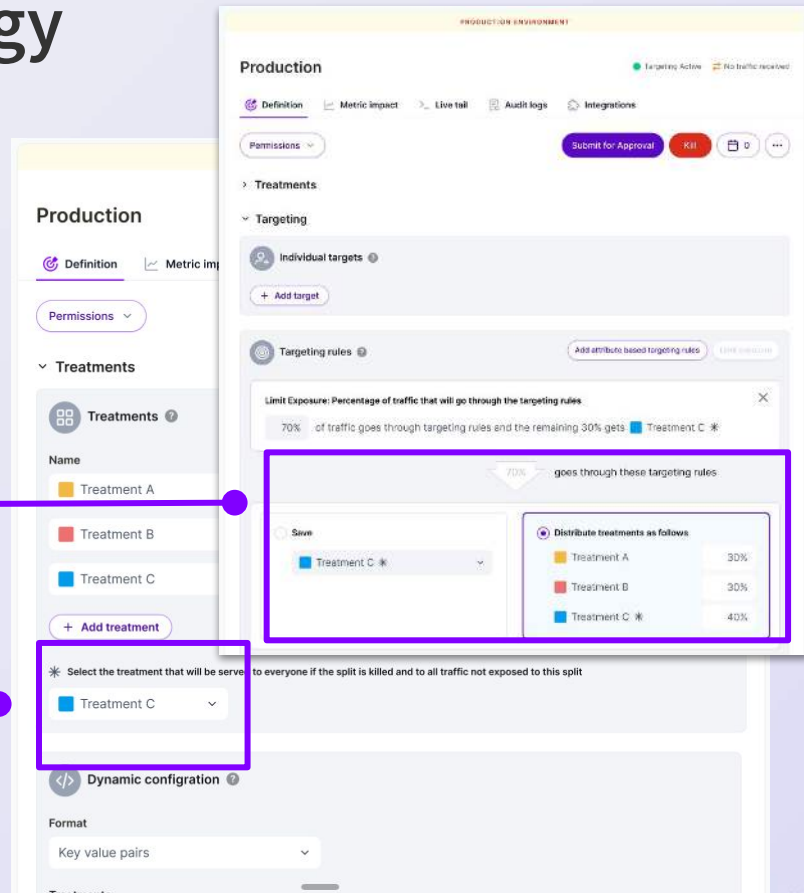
gy

PRODUCTION ENVIRONMENT

Production

Targeting Active No traffic received

Definition Metric impact Live tail Audit logs Integrations

Permissions

Submit for Approval Kill 0 ...

Treatments

Targeting

Individual targets

+ Add target

Targeting rules

Add attribute based targeting rules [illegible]

Limit Exposure: Percentage of traffic that will go through the targeting rules

70% of traffic goes through targeting rules and the remaining 30% gets Treatment C ✳

70% goes through these targeting rules

Serve

Treatment C ✳

Distribute treatments as follows

Treatment A 30%

Treatment B 30%

Treatment C ✳ 40%

Production

Definition Metric imp

Permissions

Treatments

Treatments

Name

Treatment A

Treatment B

Treatment C

+ Add treatment

✳ Select the treatment that will be served to everyone if the split is killed and to all traffic not exposed to this split

Treatment C

Dynamic configration

Format

Key value pairs

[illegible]